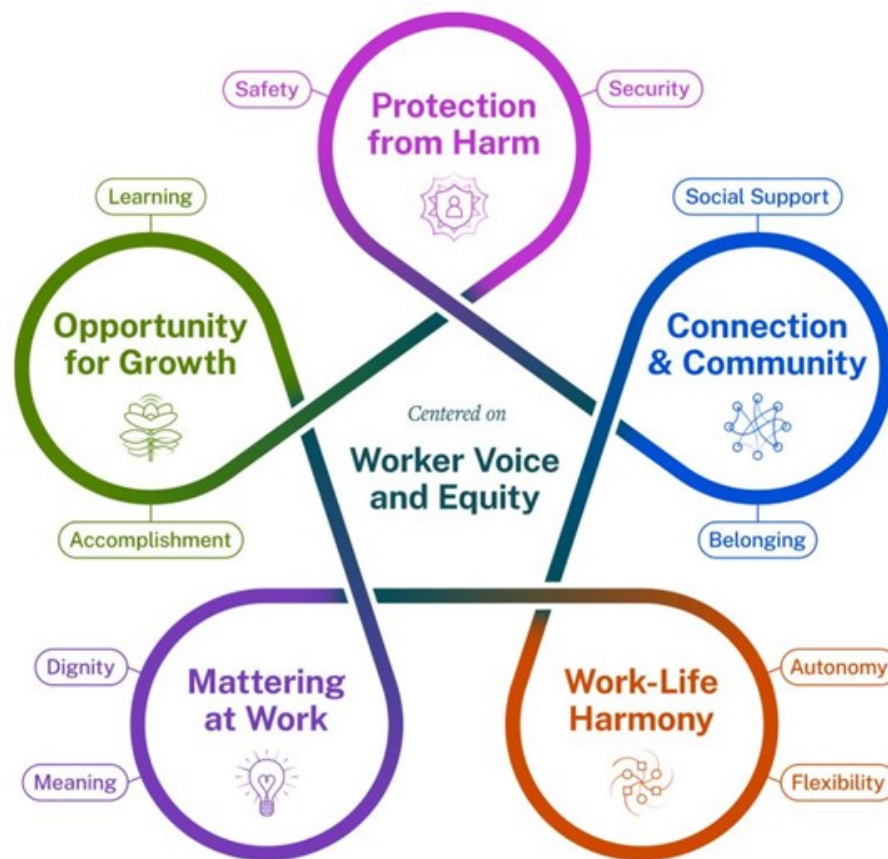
Safety

Protection from Harm

Security

Learning

Social Support

Opportunity for Growth

Connection & Community

Centered on

Worker Voice and Equity

Accomplishment

Belonging

Dignity

Mattering at Work

Work-Life Harmony

Autonomy

Meaning

Flexibility